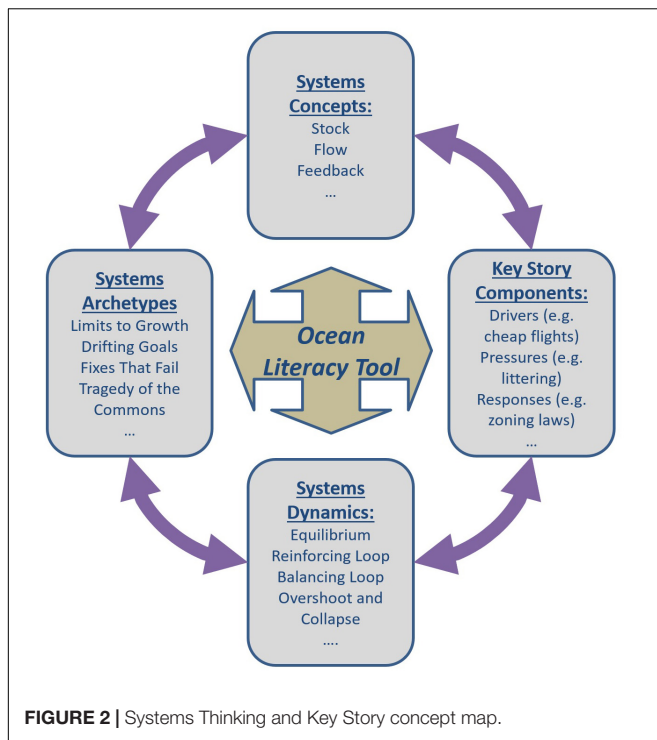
Systems Concepts:
Stock
Flow
Feedback
...

Systems Archetypes
Limits to Growth
Drifting Goals
Fixes That Fail
Tragedy of the Commons
...

Ocean Literacy Tool

Key Story Components:
Drivers (e.g. cheap flights)
Pressures (e.g. littering)
Responses (e.g. zoning laws)
...

Systems Dynamics:
Equilibrium
Reinforcing Loop
Balancing Loop
Overshoot and Collapse
....

FIGURE 2 | Systems Thinking and Key Story concept map.